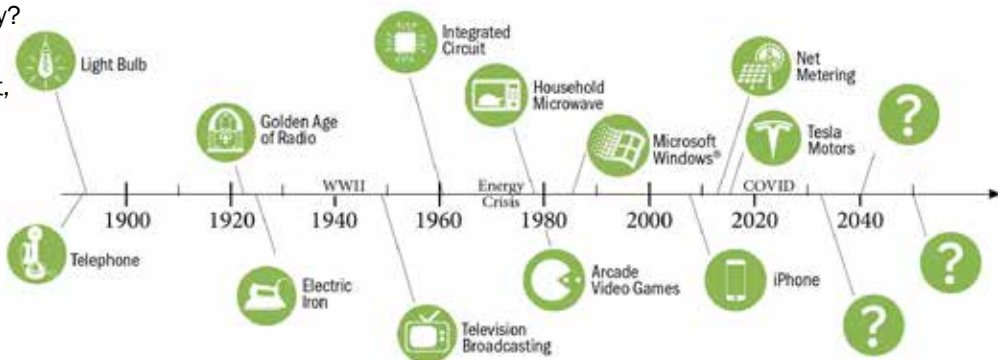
y?

t,

Light Bulb

Golden Age of Radio

Integrated Circuit

Household Microwave

Microsoft Windows®

Net Metering

Tesla Motors

?

WWII

Energy Crisis

COVID

1900

1920

1940

1960

1980

2000

2020

2040

Telephone

Electric Iron

Television Broadcasting

Arcade Video Games

iPhone

?

?